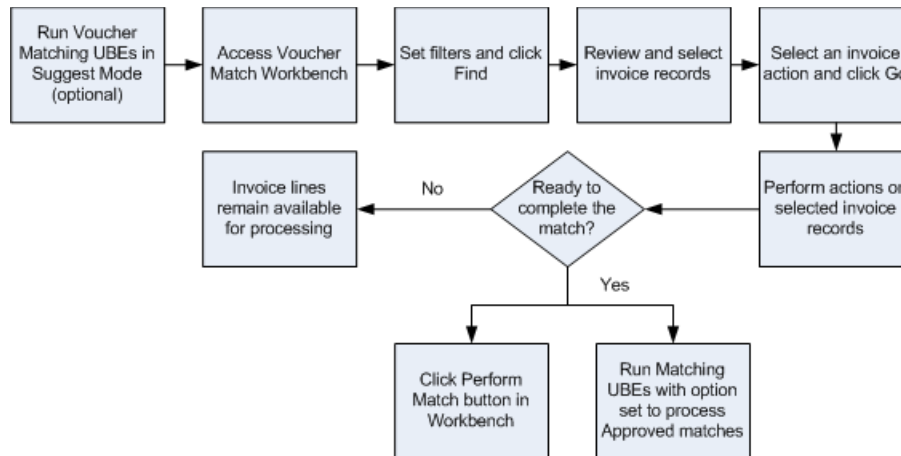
Run Voucher Matching UBEs in Suggest Mode (optional)

Access Voucher Match Workbench

Set filters and click Find

Review and select invoice records

Select an invoice action and click Go

Perform actions on selected invoice records

Ready to complete the match?

No

Invoice lines remain available for processing

Yes

Click Perform Match button in Workbench

Run Matching UBEs with option set to process Approved matches